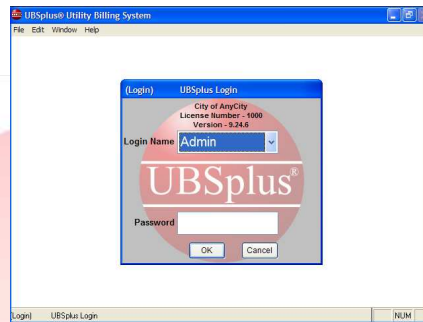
UBSplus® Utility Billing System

File Edit Window Help

(Login) UBSplus Login

City of AnyCity
License Number - 1000
Version - 9.24.6

Login Name Admin

UBSplus®

Password

OK Cancel

Login) UBSplus Login

NUM